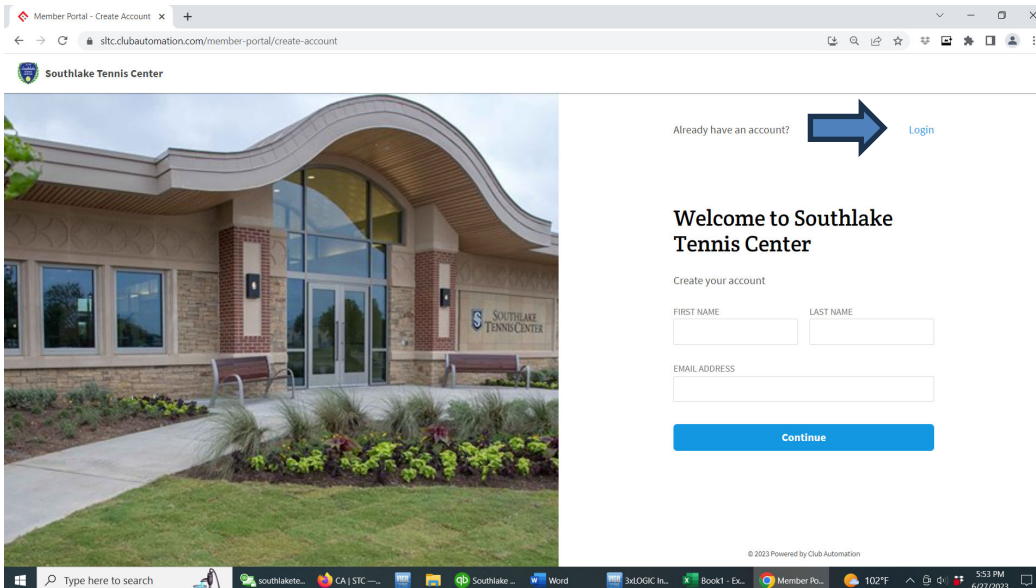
Member Portal - Create Account ×

sltc.clubautomation.com/member-portal/create-account

Southlake Tennis Center

SOUTHLAKE TENNIS CENTER

Already have an account? Login

Welcome to Southlake Tennis Center

Create your account

FIRST NAME

LAST NAME

EMAIL ADDRESS

Continue

© 2023 Powered by Club Automation

Type here to search

southlakete...

CA | STC —...

Southlake ...

Word

3xLOGIC In...

Book1 - Ex...

Member Po...

102°F

5:53 PM

6/27/2023